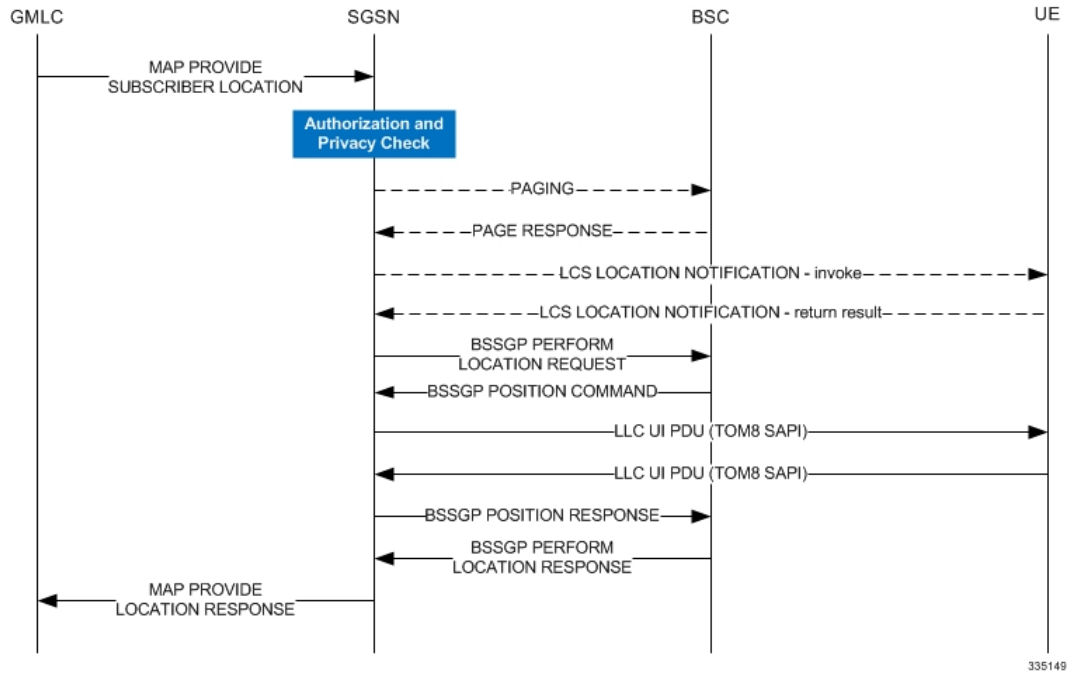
GMLC
SGSN
BSC
UE

MAP PROVIDE SUBSCRIBER LOCATION

Authorization and Privacy Check

PAGING

PAGE RESPONSE

LCS LOCATION NOTIFICATION - invoke

LCS LOCATION NOTIFICATION - return result

BSSGP PERFORM LOCATION REQUEST

BSSGP POSITION COMMAND

LLC UI PDU (TOM8 SAPI)

LLC UI PDU (TOM8 SAPI)

BSSGP POSITION RESPONSE

BSSGP PERFORM LOCATION RESPONSE

MAP PROVIDE LOCATION RESPONSE

335149